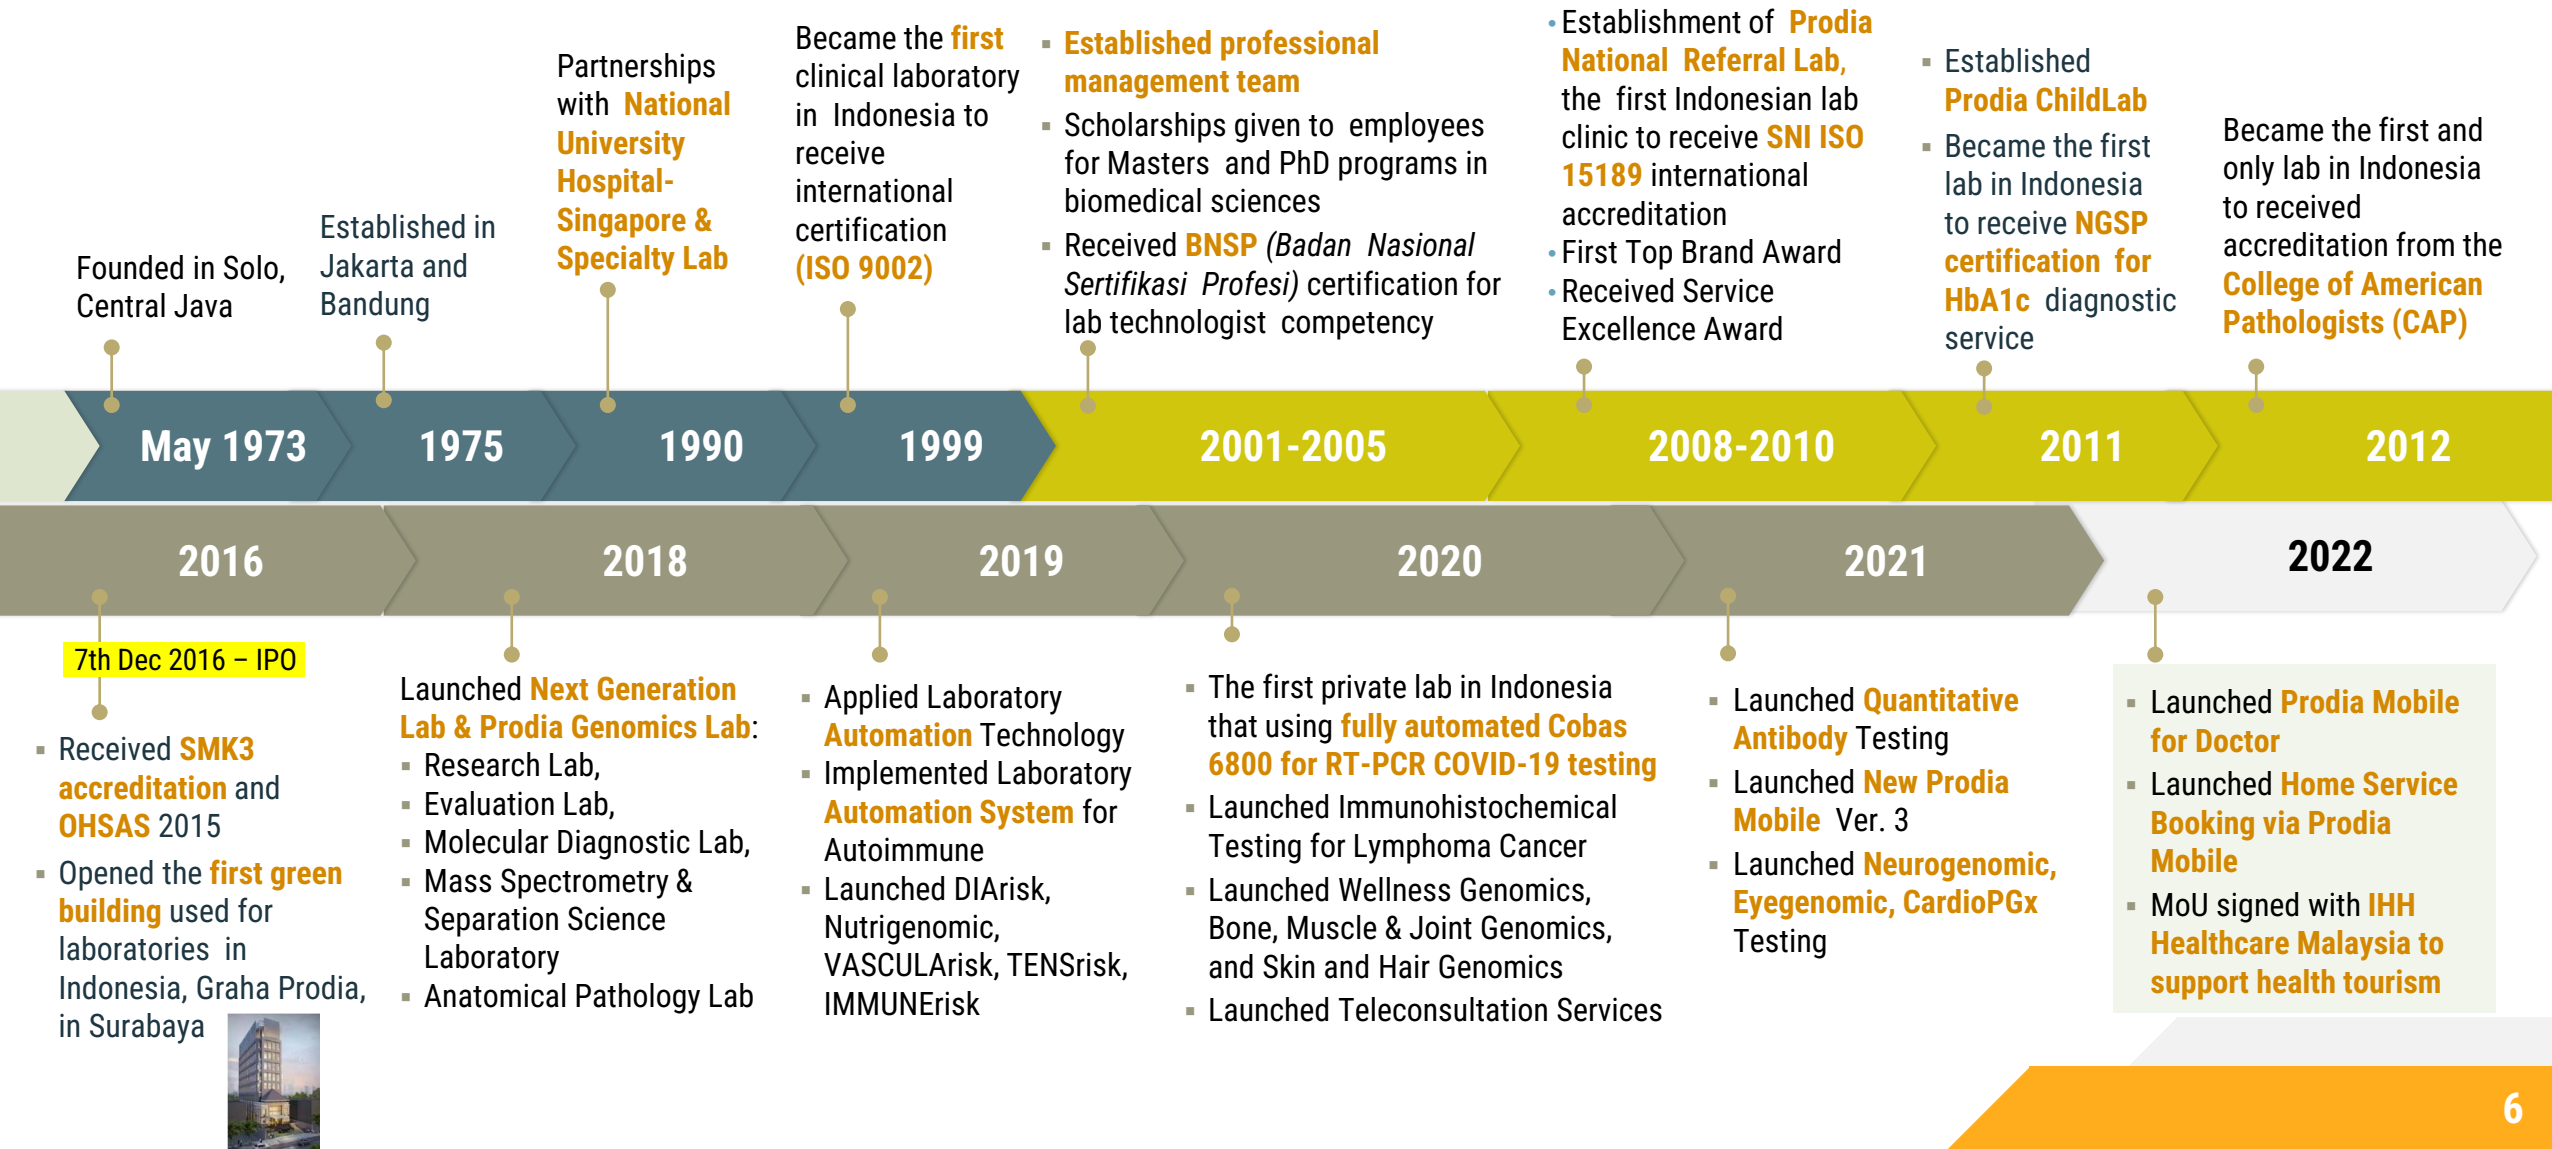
Founded in Solo, Central Java

Established in Jakarta and Bandung

Partnerships with National University Hospital-Singapore & Specialty Lab

Became the first clinical laboratory in Indonesia to receive international certification (ISO 9002)

- Established professional management team
- Scholarships given to employees for Masters and PhD programs in biomedical sciences
- Received BNSP (*Badan Nasional Sertifikasi Profesi*) certification for lab technologist competency

- Establishment of Prodia National Referral Lab, the first Indonesian lab clinic to receive SNI ISO 15189 international accreditation
- First Top Brand Award
- Received Service Excellence Award

- Established Prodia ChildLab
- Became the first lab in Indonesia to receive NGSP certification for HbA1c diagnostic service

Became the first and only lab in Indonesia to received accreditation from the College of American Pathologists (CAP)

May 1973 | 1975 | 1990 | 1999 | 2001-2005 | 2008-2010 | 2011 | 2012

2016 | 2018 | 2019 | 2020 | 2021 | 2022

7th Dec 2016 – IPO

- Received SMK3 accreditation and OHSAS 2015
- Opened the first green building used for laboratories in Indonesia, Graha Prodia, in Surabaya

Launched Next Generation Lab & Prodia Genomics Lab:
- Research Lab,
- Evaluation Lab,
- Molecular Diagnostic Lab,
- Mass Spectrometry & Separation Science Laboratory
- Anatomical Pathology Lab

- Applied Laboratory Automation Technology
- Implemented Laboratory Automation System for Autoimmune
- Launched DIArisk, Nutrigenomic, VASCULArisk, TENSrisk, IMMUNErisk

- The first private lab in Indonesia that using fully automated Cobas 6800 for RT-PCR COVID-19 testing
- Launched Immunohistochemical Testing for Lymphoma Cancer
- Launched Wellness Genomics, Bone, Muscle & Joint Genomics, and Skin and Hair Genomics
- Launched Teleconsultation Services

- Launched Quantitative Antibody Testing
- Launched New Prodia Mobile Ver. 3
- Launched Neurogenomic, Eyegenomic, CardioPGx Testing

- Launched Prodia Mobile for Doctor
- Launched Home Service Booking via Prodia Mobile
- MoU signed with IHH Healthcare Malaysia to support health tourism

6